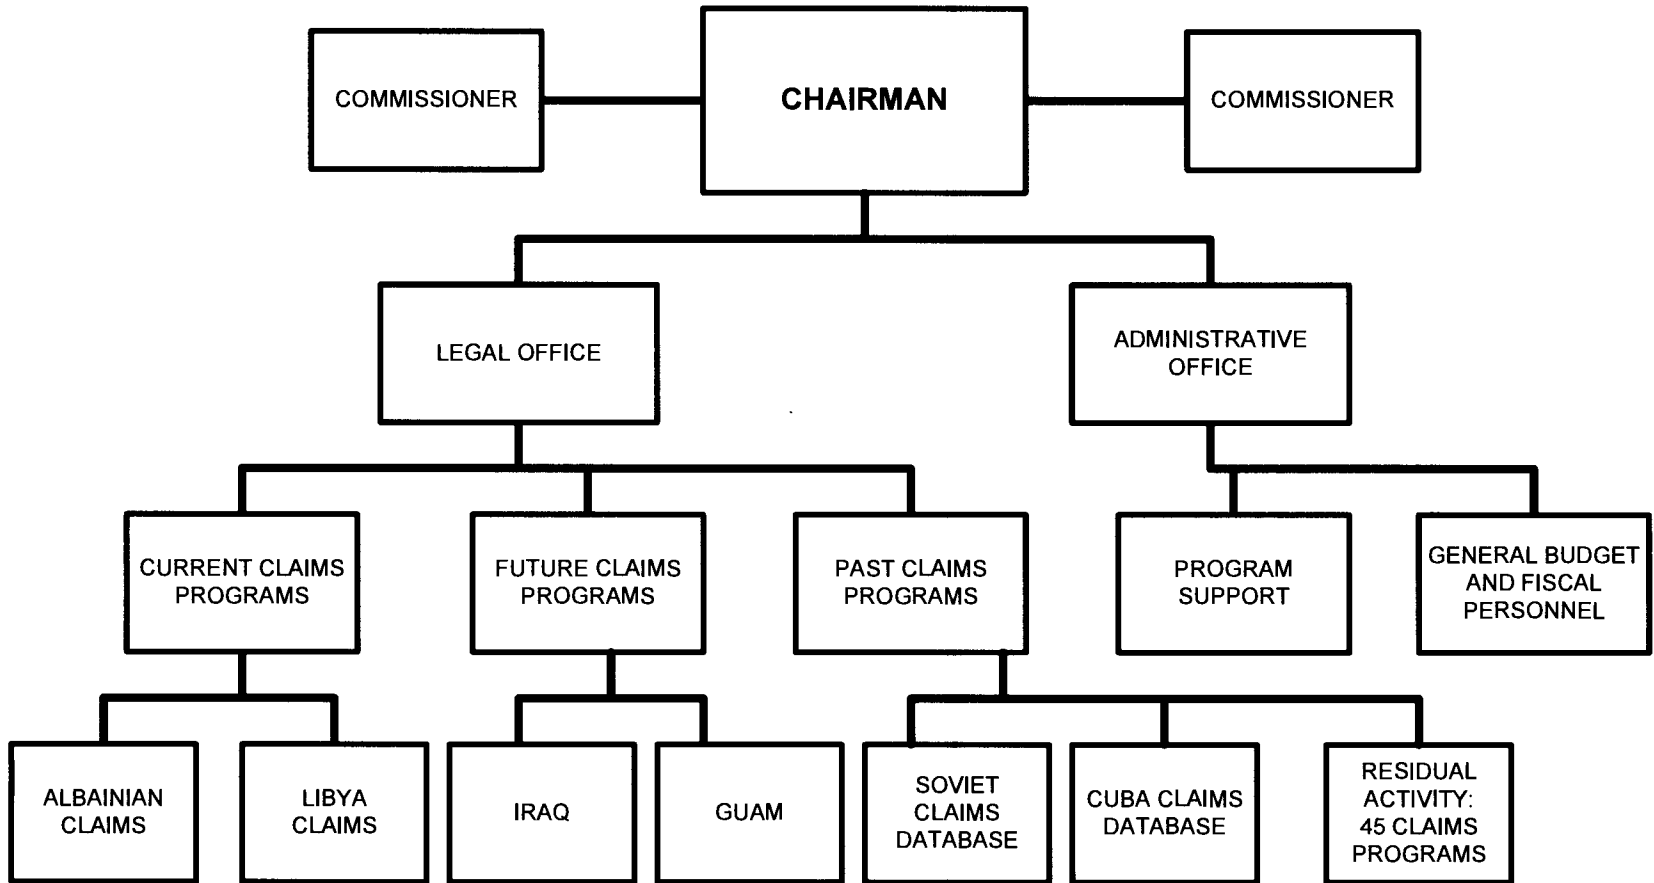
COMMISSIONER

CHAIRMAN

COMMISSIONER

LEGAL OFFICE

ADMINISTRATIVE OFFICE

CURRENT CLAIMS PROGRAMS

FUTURE CLAIMS PROGRAMS

PAST CLAIMS PROGRAMS

PROGRAM SUPPORT

GENERAL BUDGET AND FISCAL PERSONNEL

ALBAINIAN CLAIMS

LIBYA CLAIMS

IRAQ

GUAM

SOVIET CLAIMS DATABASE

CUBA CLAIMS DATABASE

RESIDUAL ACTIVITY: 45 CLAIMS PROGRAMS